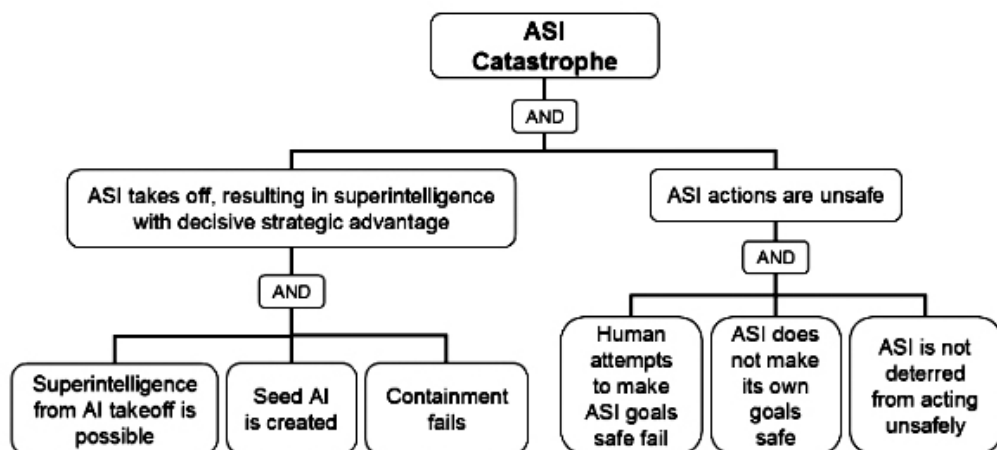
ASI Catastrophe

AND

ASI takes off, resulting in superintelligence with decisive strategic advantage

ASI actions are unsafe

AND

AND

Superintelligence from AI takeoff is possible

Seed AI is created

Containment fails

Human attempts to make ASI goals safe fail

ASI does not make its own goals safe

ASI is not deterred from acting unsafely